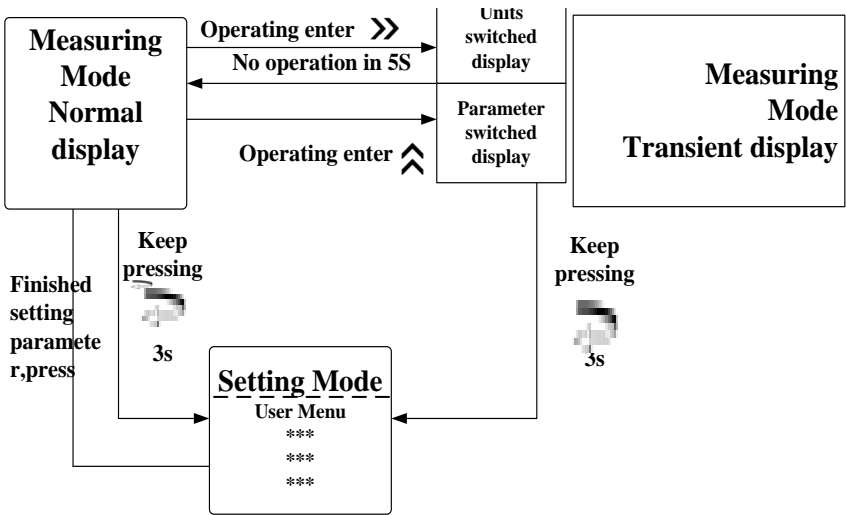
Measuring Mode Normal display

Operating enter

No operation in 5S

Units switched display

Parameter switched display

Operating enter

Measuring Mode Transient display

Keep pressing

3s

Finished setting parameter,press

Keep pressing

3s

Setting Mode

User Menu

\*\*\*

\*\*\*

\*\*\*